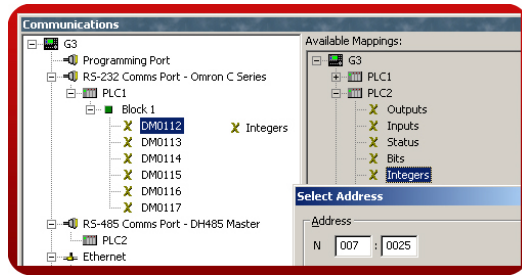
Communications

G3
Programming Port
RS-232 Comms Port - Omron C Series
PLC1
Block 1
DM0112
DM0113
DM0114
DM0115
DM0116
DM0117
RS-485 Comms Port - DH485 Master
PLC2
Ethernet

Integers

Available Mappings:
G3
PLC1
PLC2
Outputs
Inputs
Status
Bits
Integers

Select Address
Address
N 007 : 0025